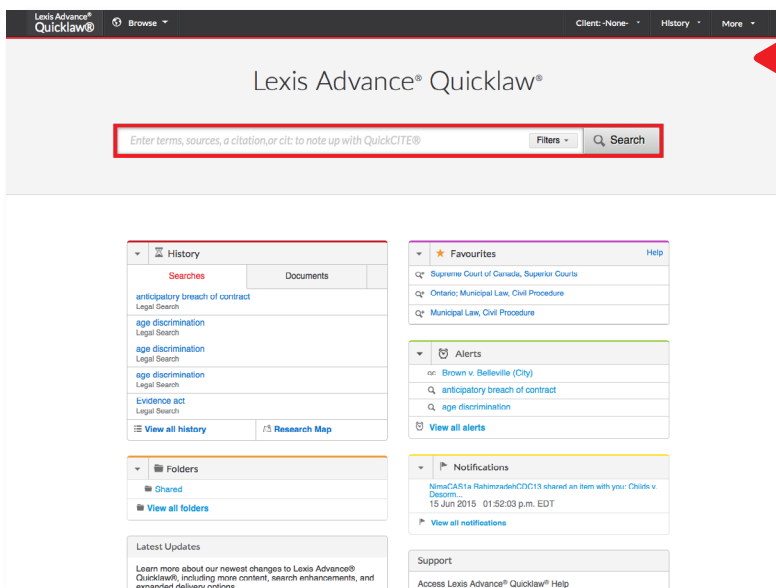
Lexis Advance® Quicklaw® Browse Client: -None- History More

Lexis Advance® Quicklaw®

Enter terms, sources, a citation,or cit: to note up with QuickCITE® Filters Search

History

Searches Documents

anticipatory breach of contract
Legal Search

age discrimination
Legal Search

age discrimination
Legal Search

age discrimination
Legal Search

Evidence act
Legal Search

View all history Research Map

Favourites Help

Supreme Court of Canada, Superior Courts

Ontario; Municipal Law, Civil Procedure

Municipal Law, Civil Procedure

Alerts

Brown v. Belleville (City)

anticipatory breach of contract

age discrimination

View all alerts

Folders

Shared

View all folders

Notifications

NimaCAS1a RahimzadehCDC13 shared an item with you: Childs v. Desorm...
15 Jun 2015 01:52:03 p.m. EDT

View all notifications

Latest Updates

Learn more about our newest changes to Lexis Advance® Quicklaw®, including more content, search enhancements, and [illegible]

Support

Access Lexis Advance® Quicklaw® Help